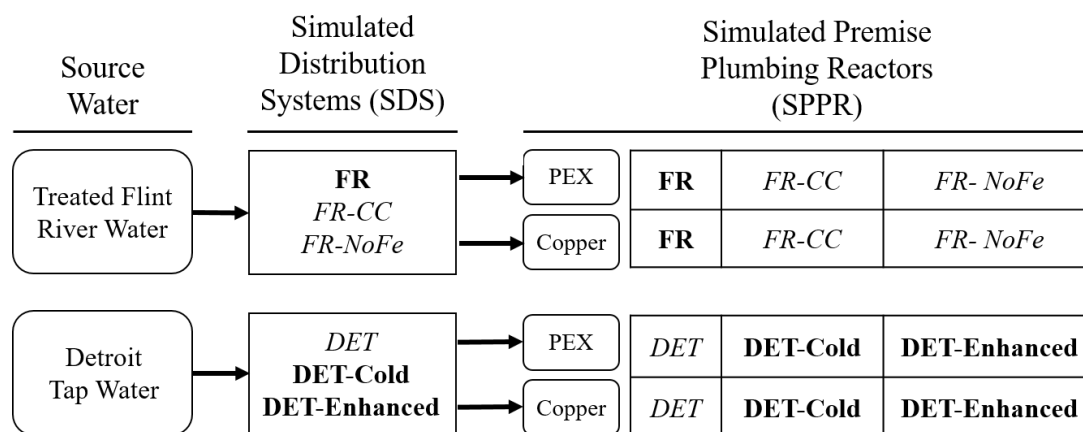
Source Water

Simulated Distribution Systems (SDS)

Simulated Premise Plumbing Reactors (SPPR)

Treated Flint River Water

FR
FR-CC
FR-NoFe

PEX

| FR | FR-CC | FR- NoFe |
|---|---|---|

Copper

| FR | FR-CC | FR- NoFe |
|---|---|---|

Detroit Tap Water

DET
DET-Cold
DET-Enhanced

PEX

| DET | DET-Cold | DET-Enhanced |
|---|---|---|

Copper

| DET | DET-Cold | DET-Enhanced |
|---|---|---|